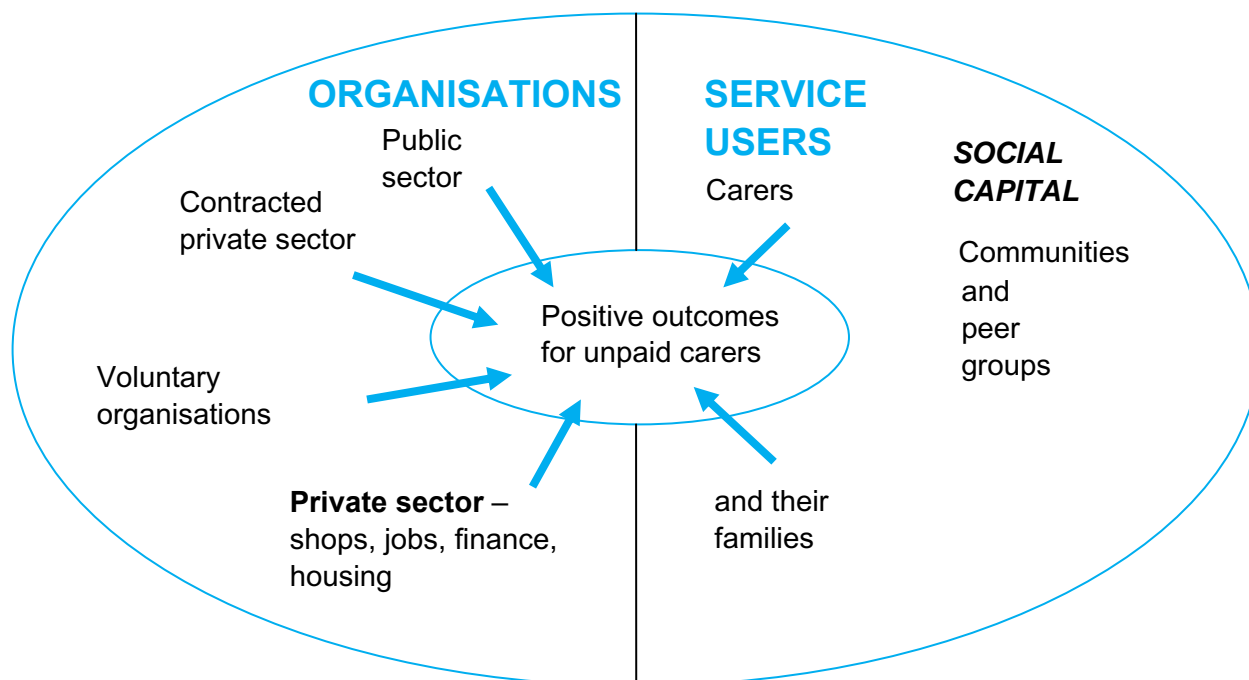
ORGANISATIONS

Public sector

Contracted private sector

Voluntary organisations

Private sector – shops, jobs, finance, housing

Positive outcomes for unpaid carers

SERVICE USERS

Carers

and their families

SOCIAL CAPITAL

Communities and peer groups